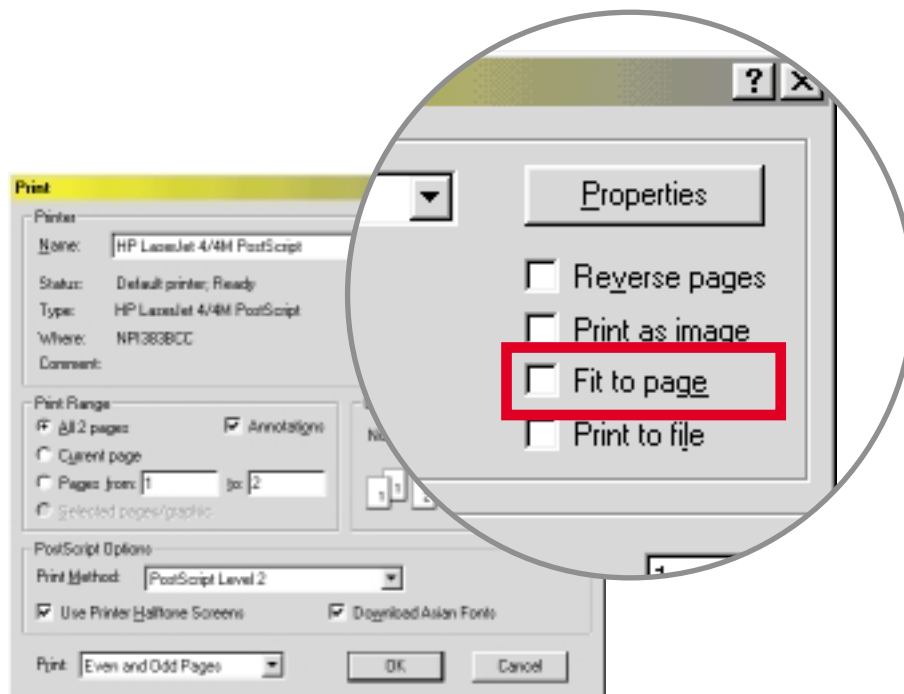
?

Properties

Reverse pages

Print as image

Fit to page

Print to file

Print

Printer

Name: HP LaserJet 4/4M PostScript

Status: Default printer; Ready

Type: HP LaserJet 4/4M PostScript

Where: NPI383BCC

Comment:

Print Range

All 2 pages

Annotations

Current page

Pages from: 1 to: 2

Selected pages/graphic

PostScript Options

Print Method: PostScript Level 2

Use Printer Halftone Screens

Download Asian Fonts

Print: Even and Odd Pages

OK

Cancel